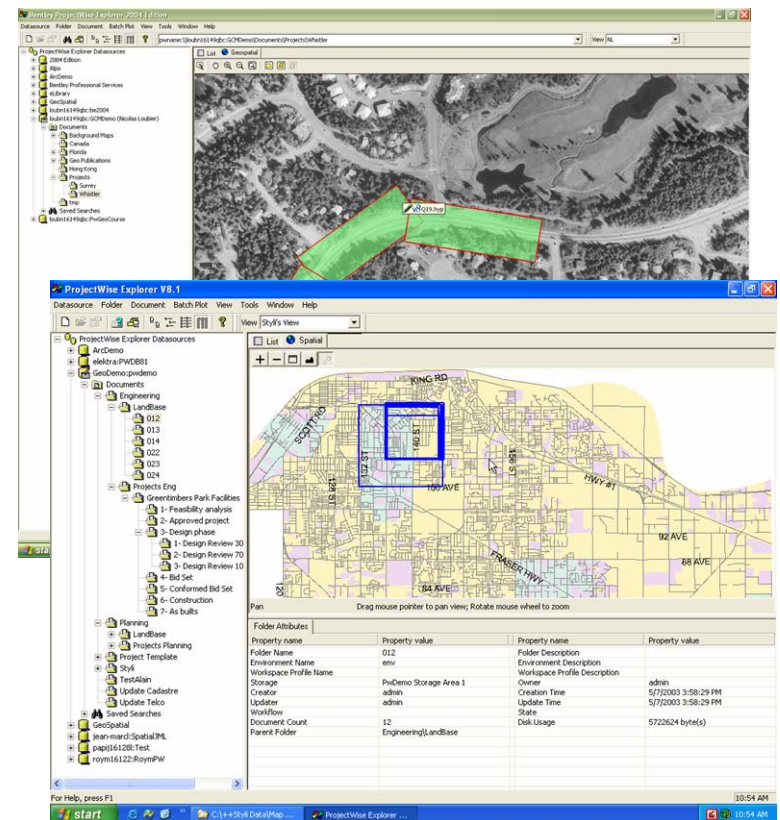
Bentley ProjectWise Explorer 2004 Edition
Datasource Folder Document Batch Plot View Tools Window Help
pwname://loubn16149gbc:GCMDemo/Documents/Projects/Whistler
View NL
ProjectWise Explorer Datasources
2004 Edition
Alps
ArcDemo
Bentley Professional Services
eLibrary
GeoSpatial
loubn16149gbc:be2004
loubn16149gbc:GCMDemo (Nicolas Loubier)
Documents
Background Maps
Canada
Florida
Geo Publications
Hong Kong
Projects
Surrey
Whistler
tmp
Saved Searches
loubn16149gbc:PwGeoCourse
List Geospatial
Q19.hsp

ProjectWise Explorer V8.1
Datasource Folder Document Batch Plot View Tools Window Help
View Styli's View
ProjectWise Explorer Datasources
ArcDemo
elektra:PWDB81
GeoDemo:pwdemo
Documents
Engineering
LandBase
012
013
014
022
023
024
Projects Eng
Greentimbers Park Facilities
1- Feasibility analysis
2- Approved project
3- Design phase
1- Design Review 30
2- Design Review 70
3- Design Review 10
4- Bid Set
5- Conformed Bid Set
6- Construction
7- As builts
Planning
LandBase
Projects Planning
Project Template
Styli
TestAlain
Update Cadastre
Update Telco
Saved Searches
GeoSpatial
jean-marcl:SpatialJML
papij16128l:Test
roym16122:RoymPW
List Spatial
KING RD
SCOTT RD
140 ST
152 ST
128 ST
156 ST
108 AVE
FWY #1
92 AVE
88 AVE
FRASER HWY
84 AVE
120
Pan
Drag mouse pointer to pan view; Rotate mouse wheel to zoom
Folder Attributes

| Property name | Property value | Property name | Property value |
|---|---|---|---|
| Folder Name | 012 | Folder Description | |
| Environment Name | env | Environment Description | |
| Workspace Profile Name | | Workspace Profile Description | |
| Storage | PwDemo Storage Area 1 | Owner | admin |
| Creator | admin | Creation Time | 5/7/2003 3:58:29 PM |
| Updater | admin | Update Time | 5/7/2003 3:58:29 PM |
| Workflow | | State | |
| Document Count | 12 | Disk Usage | 5722624 byte(s) |
| Parent Folder | Engineering\LandBase | | |

For Help, press F1
10:54 AM
start
C:\++Styli Data\Map ...
ProjectWise Explorer ...
10:54 AM